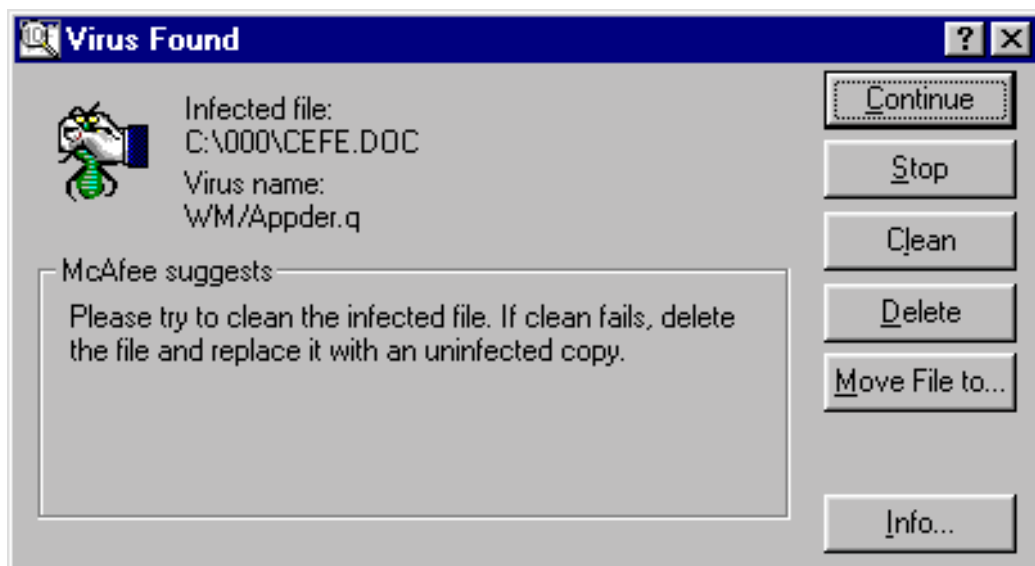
Virus Found

?

Infected file:
C:\000\CEFE.DOC
Virus name:
WM/Appder.q

McAfee suggests

Please try to clean the infected file. If clean fails, delete the file and replace it with an uninfected copy.

Continue

Stop

Clean

Delete

Move File to...

Info...